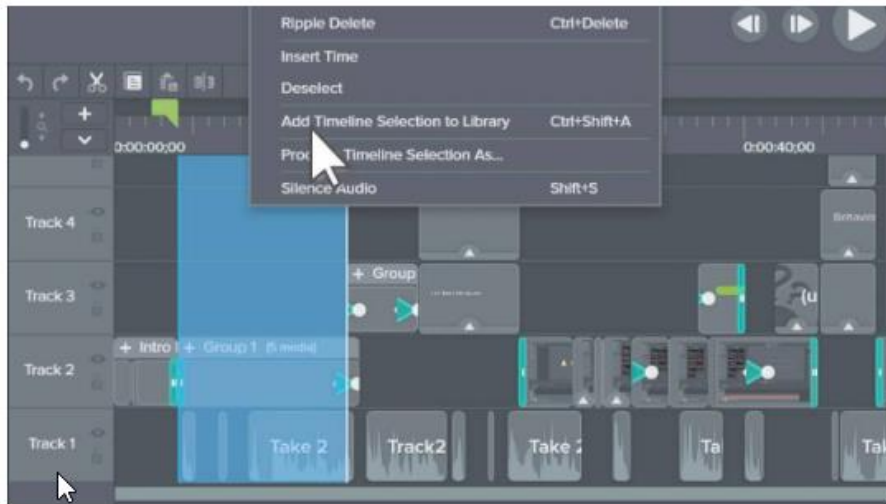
Ripple Delete Ctrl+Delete
Insert Time
Deselect
Add Timeline Selection to Library Ctrl+Shift+A
Proc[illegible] Timeline Selection As...
Silence Audio Shift+S

0:00:00;00
0:00:40;00

Track 4
Track 3
Track 2
Track 1

+ Group
+ Intro
+ Group 1 (5 media)
Take 2
Track2
Take 2
Ta
Tak
Behavio